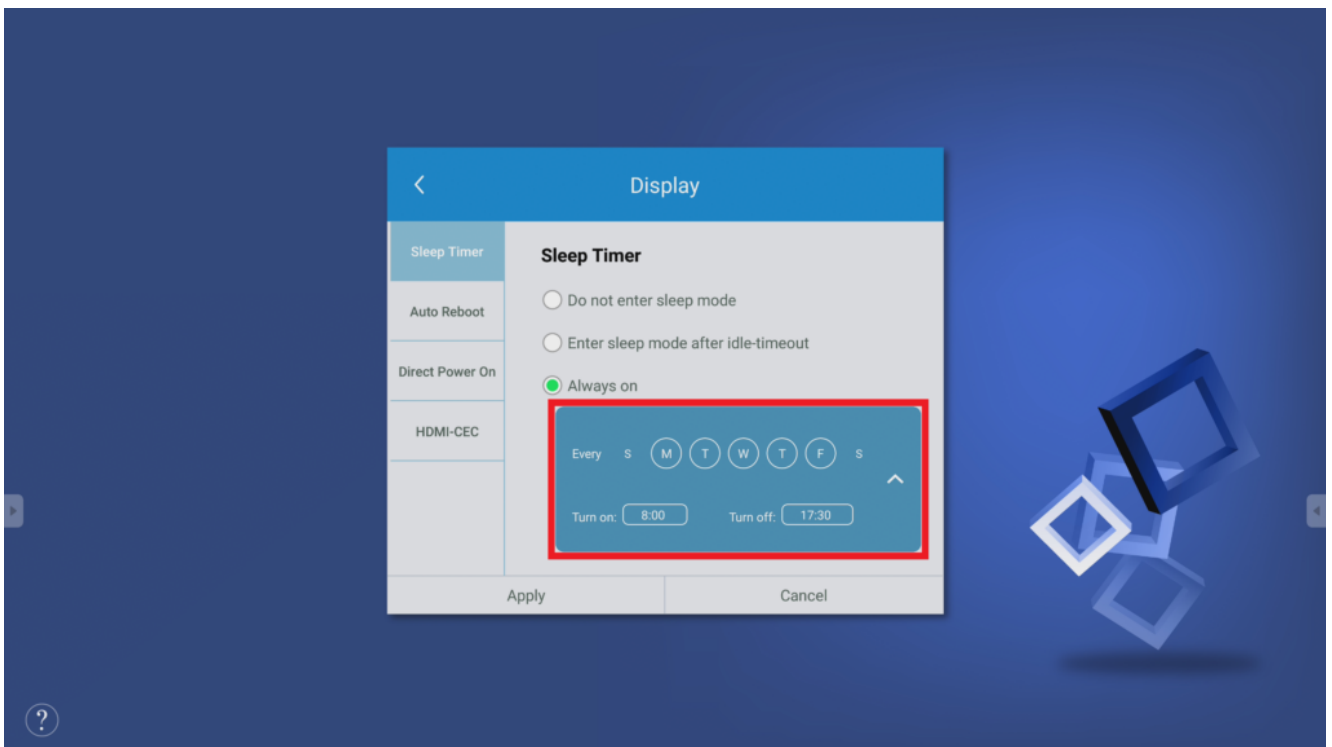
Display

Sleep Timer
Auto Reboot
Direct Power On
HDMI-CEC

Sleep Timer

Do not enter sleep mode
Enter sleep mode after idle-timeout
Always on

Every S M T W T F S

Turn on: 8:00 Turn off: 17:30

Apply Cancel

?